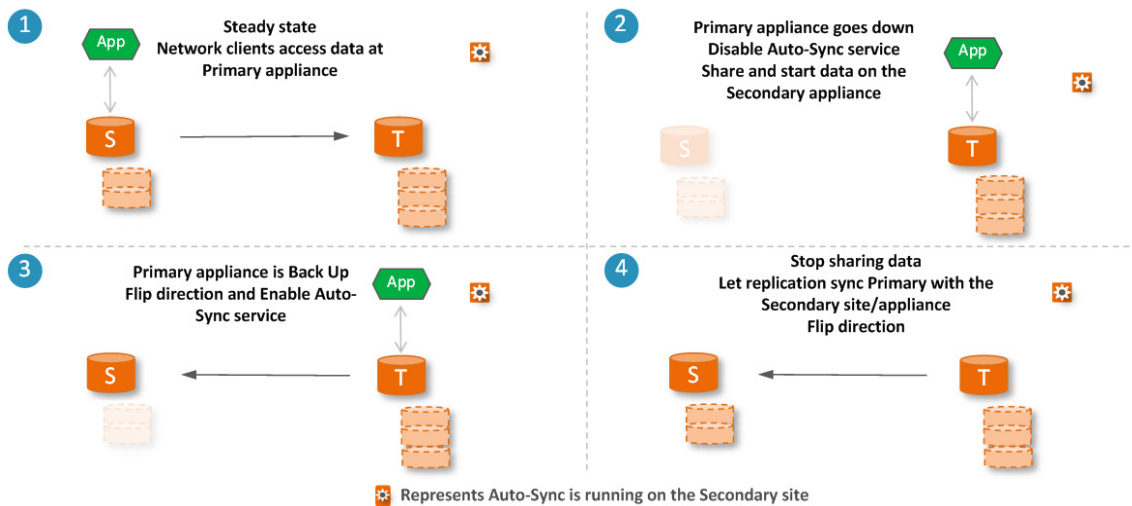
1

App

Steady state
Network clients access data at Primary appliance

S

T

2

Primary appliance goes down
Disable Auto-Sync service
Share and start data on the Secondary appliance

App

S

T

3

Primary appliance is Back Up
Flip direction and Enable Auto-Sync service

App

S

T

4

Stop sharing data
Let replication sync Primary with the Secondary site/appliance
Flip direction

S

T

Represents Auto-Sync is running on the Secondary site